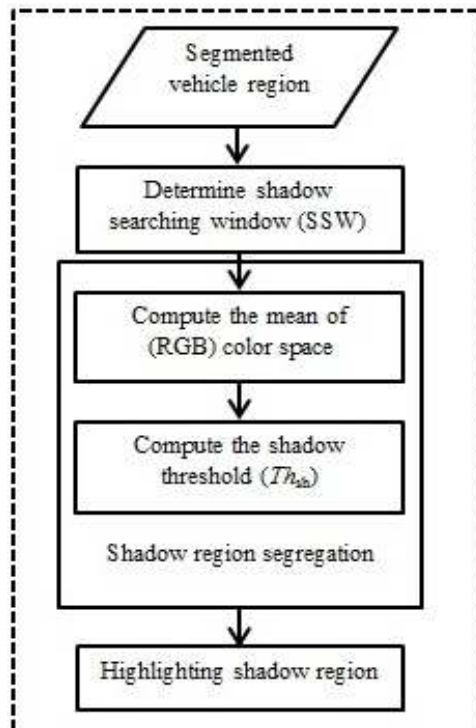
Segmented vehicle region

Determine shadow searching window (SSW)

Compute the mean of (RGB) color space

Compute the shadow threshold ($Th_{sh}$)

Shadow region segregation

Highlighting shadow region